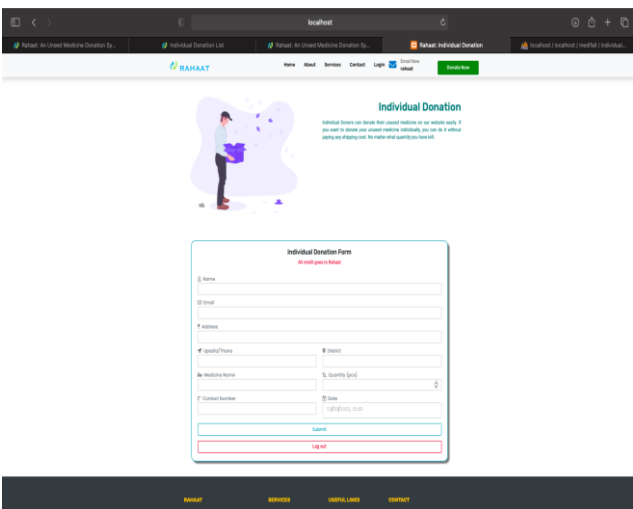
localhost

Rahaat: An Unused Medicine Donation Sy... | Individual Donation List | Rahaat: An Unused Medicine Donation Sy... | Rahaat: Individual Donation | localhost / localhost / medifat / individual...

RAHAAT

Home About Services Contact Login Email Now rahaat Donate Now

Individual Donation

Individual Donors can donate their unused medicine on our website easily. If you want to donate your unused medicine individually, you can do it without paying any shipping cost. No matter what quantity you have left.

Individual Donation Form

All credit goes to Rahaat

Name

Email

Address

Upazila/Thana

District

Medicine Name

Quantity (pcs)

Contact Number

Date

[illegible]

Submit

Log out

RAHAAT SERVICES USEFUL LINKS CONTACT